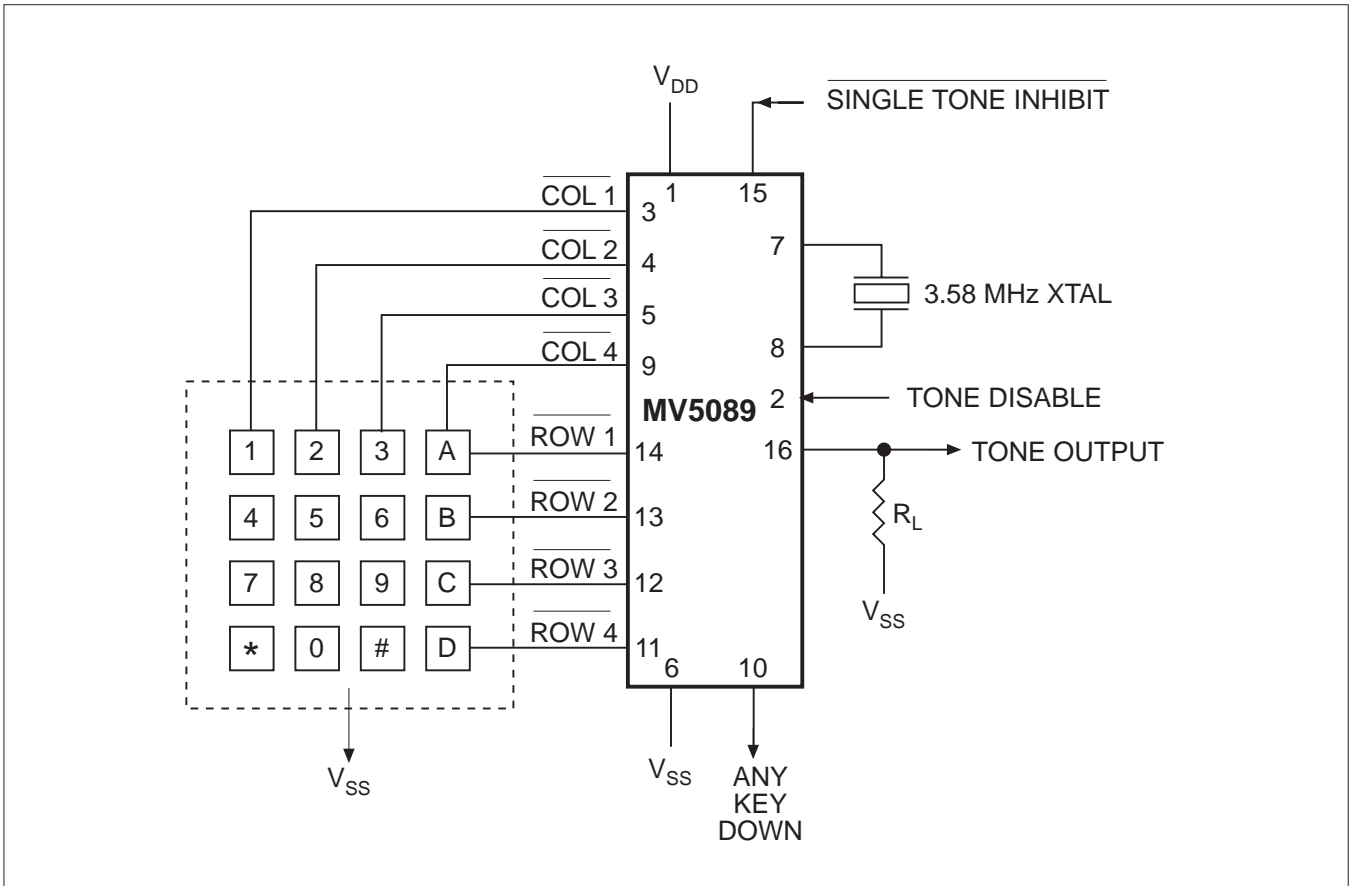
$V_{DD}$

$\overline{\text{SINGLE TONE INHIBIT}}$

1 15

$\overline{\text{COL 1}}$ 3

$\overline{\text{COL 2}}$ 4

$\overline{\text{COL 3}}$ 5

$\overline{\text{COL 4}}$ 9

7

3.58 MHz XTAL

8

MV5089

2 TONE DISABLE

1 2 3 A

$\overline{\text{ROW 1}}$ 14

16 TONE OUTPUT

4 5 6 B

$\overline{\text{ROW 2}}$ 13

$R_L$

7 8 9 C

$\overline{\text{ROW 3}}$ 12

$V_{SS}$

* 0 # D

$\overline{\text{ROW 4}}$ 11

6 10

$V_{SS}$

$V_{SS}$

ANY KEY DOWN